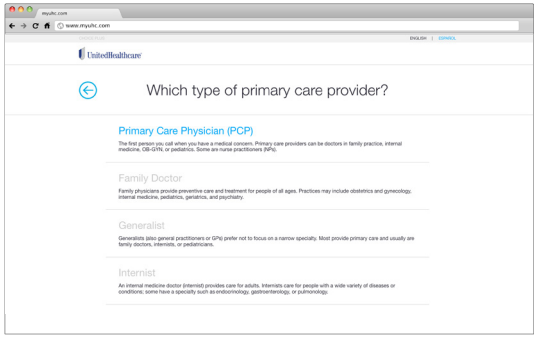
myuhc.com

www.myuhc.com

ENGLISH | ESPAÑOL

UnitedHealthcare

Which type of primary care provider?

Primary Care Physician (PCP)

The first person you call when you have a medical concern. Primary care providers can be doctors in family practice, internal medicine, OB-GYN, or pediatrics. Some are nurse practitioners (NPs).

Family Doctor

Family physicians provide preventive care and treatment for people of all ages. Practices may include obstetrics and gynecology, internal medicine, pediatrics, geriatrics, and psychiatry.

Generalist

Generalists (also general practitioners or GPs) prefer not to focus on a narrow specialty. Most provide primary care and usually are family doctors, internists, or pediatricians.

Internist

An internal medicine doctor (internist) provides care for adults. Internists care for people with a wide variety of diseases or conditions; some have a specialty such as endocrinology, gastroenterology, or pulmonology.